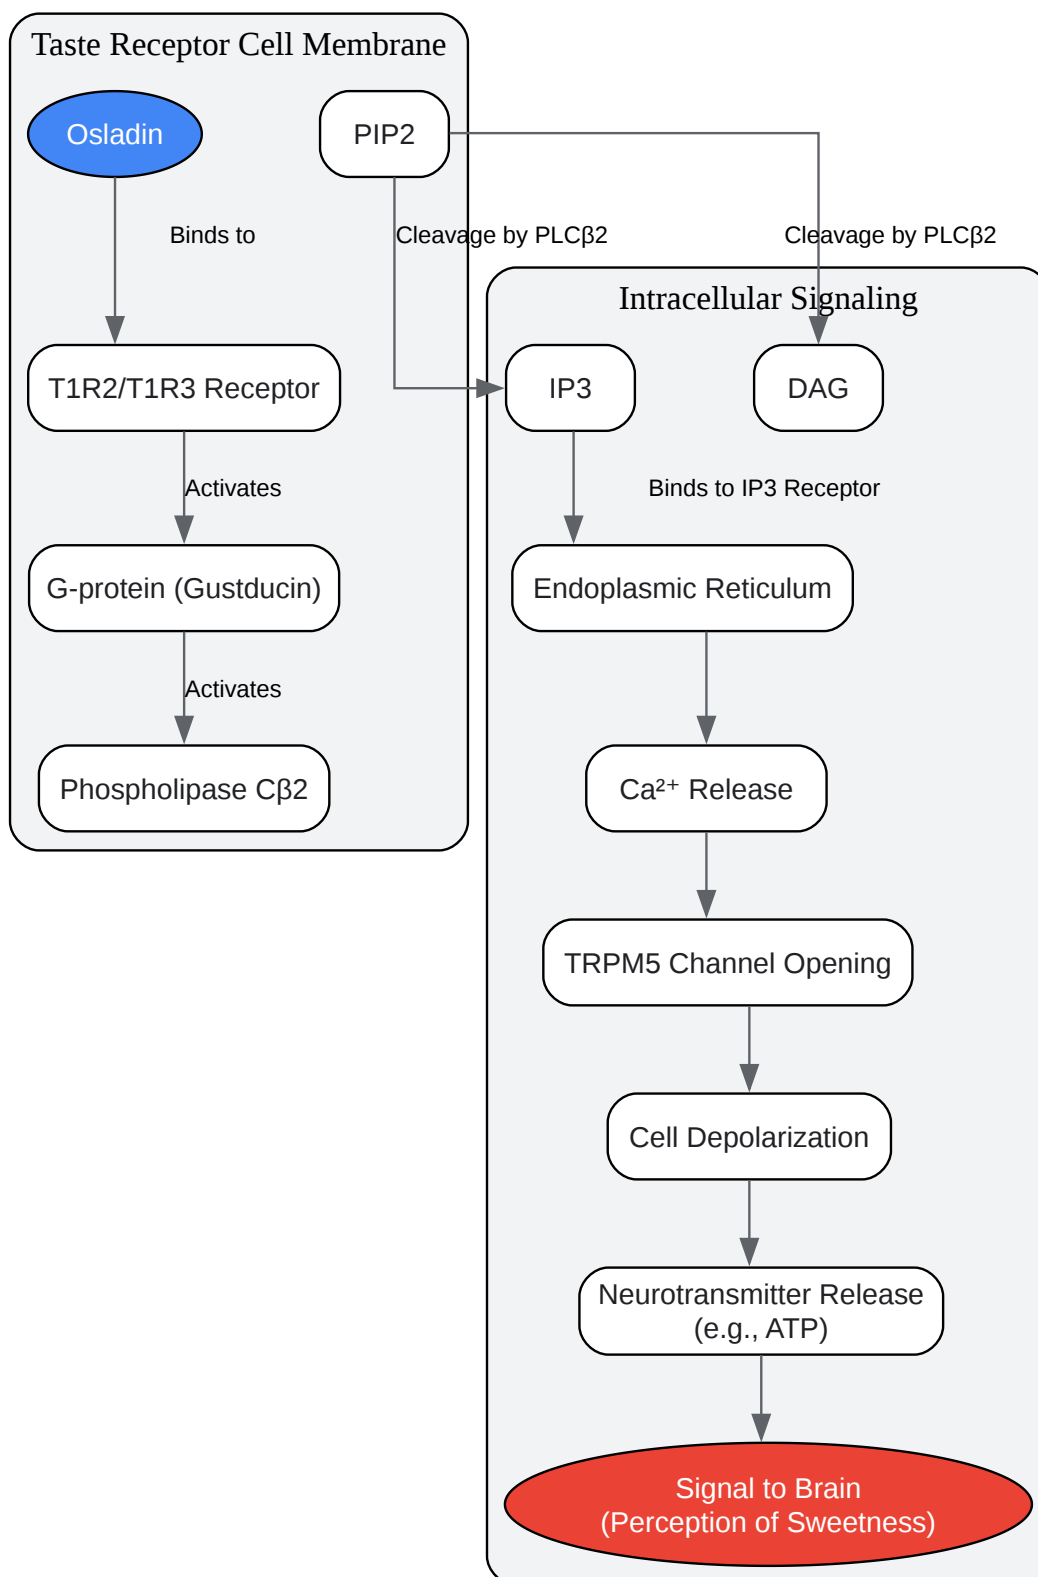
Taste Receptor Cell Membrane

Osladin

PIP2

Binds to

Cleavage by PLCβ2

Cleavage by PLCβ2

T1R2/T1R3 Receptor

Activates

G-protein (Gustducin)

Activates

Phospholipase Cβ2

Intracellular Signaling

IP3

DAG

Binds to IP3 Receptor

Endoplasmic Reticulum

$Ca^{2+}$ Release

TRPM5 Channel Opening

Cell Depolarization

Neurotransmitter Release (e.g., ATP)

Signal to Brain (Perception of Sweetness)